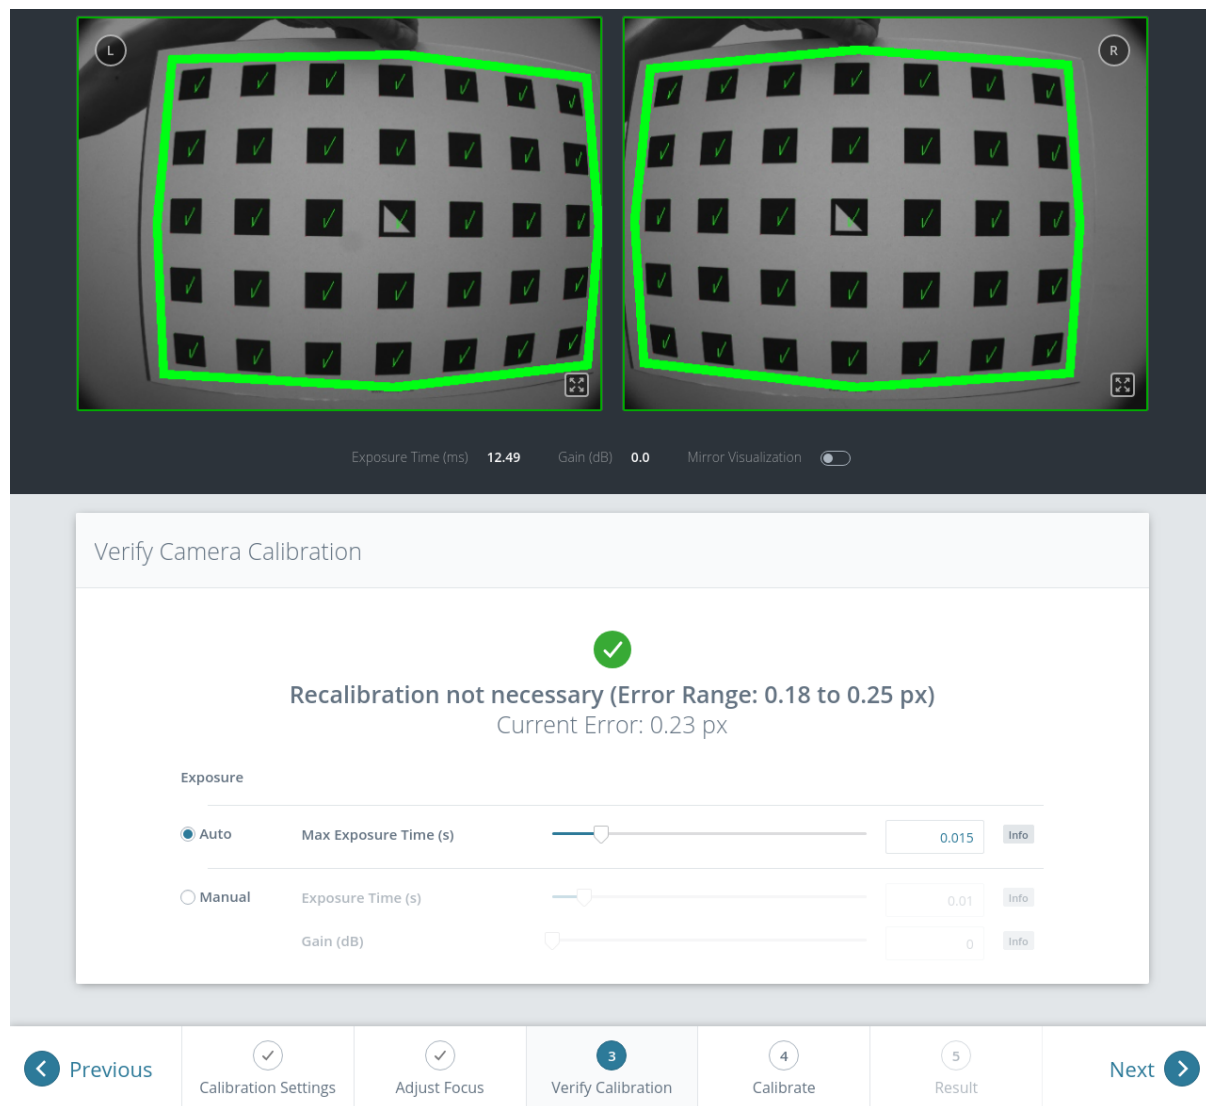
L

R

Exposure Time (ms) 12.49 Gain (dB) 0.0 Mirror Visualization

Verify Camera Calibration

Recalibration not necessary (Error Range: 0.18 to 0.25 px)
Current Error: 0.23 px

Exposure

Auto Max Exposure Time (s) 0.015 Info

Manual Exposure Time (s) 0.01 Info

Gain (dB) 0 Info

Previous

Calibration Settings

Adjust Focus

3
Verify Calibration

4
Calibrate

5
Result

Next